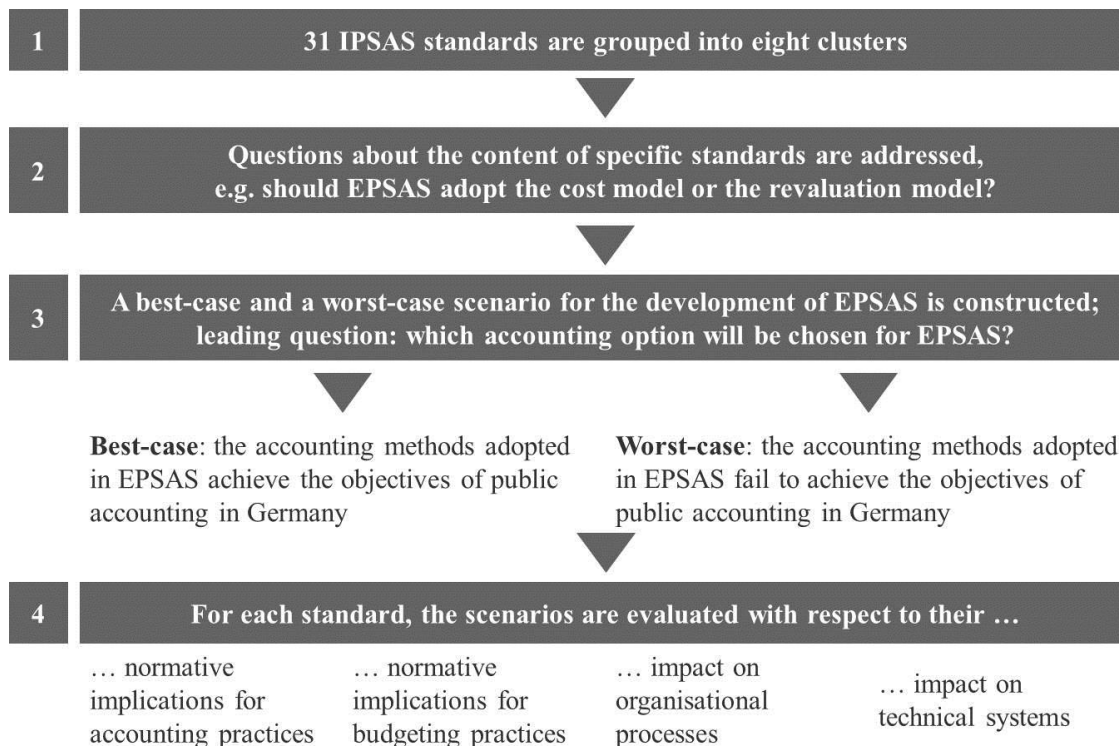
1

31 IPSAS standards are grouped into eight clusters

2

Questions about the content of specific standards are addressed, e.g. should EPSAS adopt the cost model or the revaluation model?

3

A best-case and a worst-case scenario for the development of EPSAS is constructed; leading question: which accounting option will be chosen for EPSAS?

**Best-case**: the accounting methods adopted in EPSAS achieve the objectives of public accounting in Germany

**Worst-case**: the accounting methods adopted in EPSAS fail to achieve the objectives of public accounting in Germany

4

For each standard, the scenarios are evaluated with respect to their …

… normative implications for accounting practices

… normative implications for budgeting practices

… impact on organisational processes

… impact on technical systems